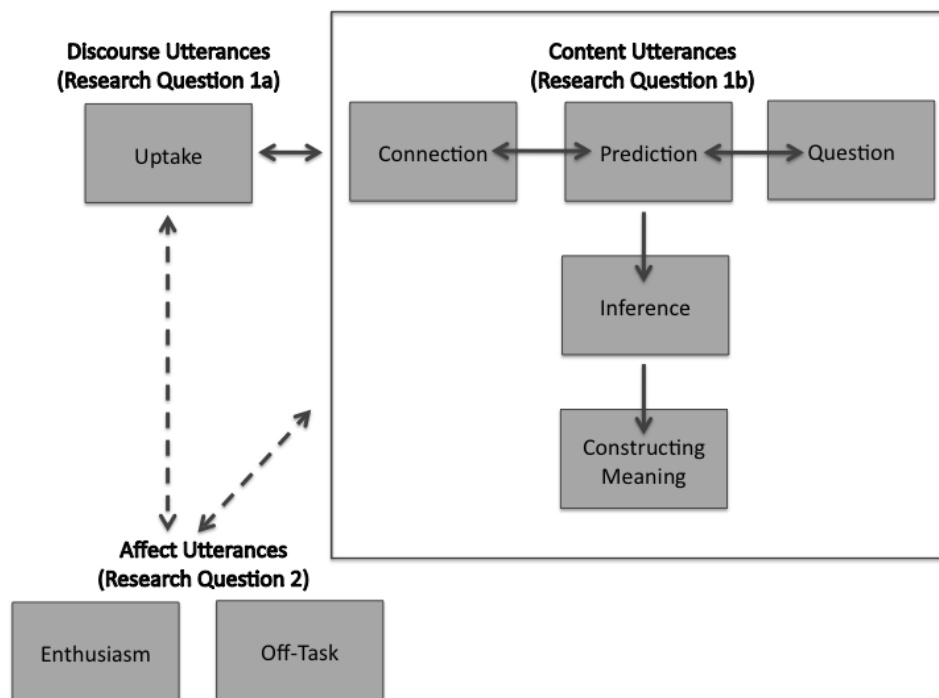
Discourse Utterances
(Research Question 1a)

Uptake

Content Utterances
(Research Question 1b)

Connection

Prediction

Question

Inference

Constructing Meaning

Affect Utterances
(Research Question 2)

Enthusiasm

Off-Task